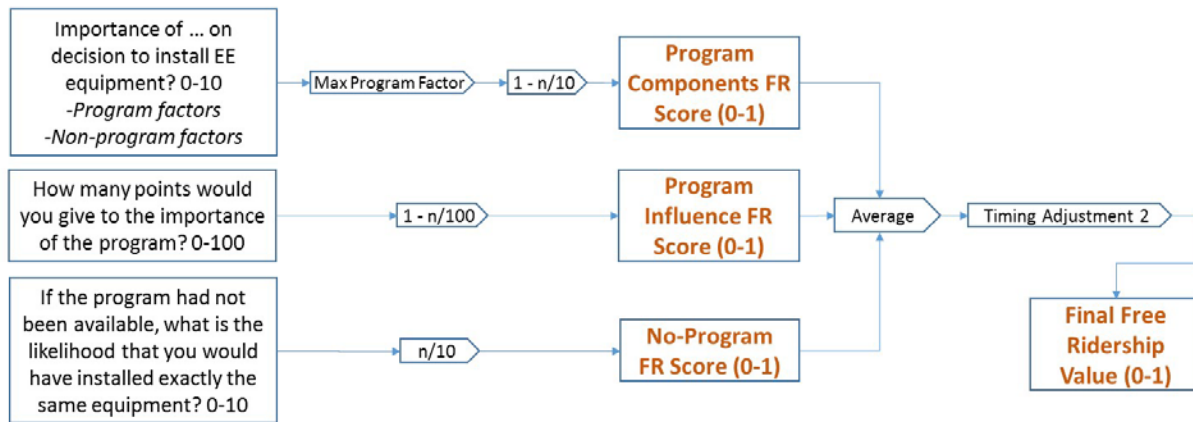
Importance of … on decision to install EE equipment? 0-10
-Program factors
-Non-program factors

Max Program Factor

1 - n/10

Program Components FR Score (0-1)

How many points would you give to the importance of the program? 0-100

1 - n/100

Program Influence FR Score (0-1)

Average

Timing Adjustment 2

If the program had not been available, what is the likelihood that you would have installed exactly the same equipment? 0-10

n/10

No-Program FR Score (0-1)

Final Free Ridership Value (0-1)